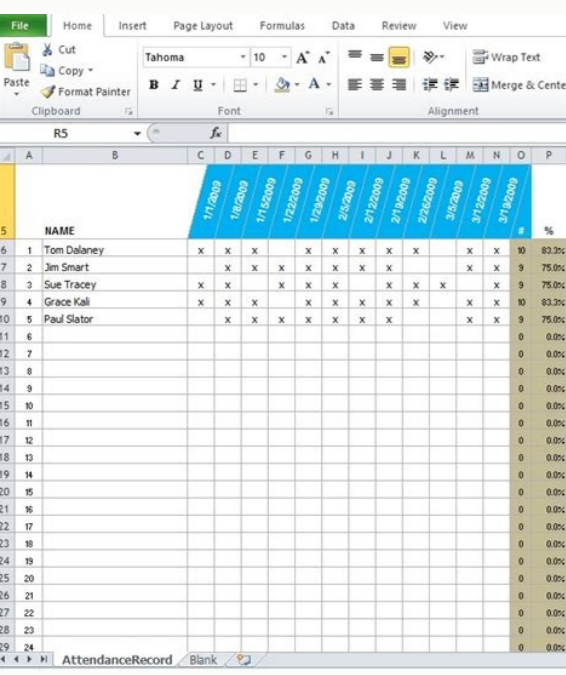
File Home Insert Page Layout Formulas Data Review View

Cut
Copy
Paste
Format Painter
Clipboard

Tahoma 10 A A
B I U
Font

Wrap Text
Merge & Cente
Alignment

R5 $f_x$

| | A | B | C | D | E | F | G | H | I | J | K | L | M | N | O | P |
|---|---|---|---|---|---|---|---|---|---|---|---|---|---|---|---|---|
| 5 | | NAME | 1/1/2009 | 1/8/2009 | 1/15/2009 | 1/22/2009 | 1/29/2009 | 2/5/2009 | 2/12/2009 | 2/19/2009 | 2/26/2009 | 3/5/2009 | 3/12/2009 | 3/19/2009 | # | % |
| 6 | 1 | Tom Dalaney | x | x | x | | x | x | x | x | x | | x | x | 10 | 83.3% |
| 7 | 2 | Jim Smart | | x | x | x | x | x | x | x | | | x | x | 9 | 75.0% |
| 8 | 3 | Sue Tracey | x | x | | x | x | x | | x | x | x | | x | 9 | 75.0% |
| 9 | 4 | Grace Kali | x | x | x | | x | x | x | x | x | | x | x | 10 | 83.3% |
| 10 | 5 | Paul Slator | | x | x | x | x | x | x | x | | | x | x | 9 | 75.0% |
| 11 | 6 | | | | | | | | | | | | | | 0 | 0.0% |
| 12 | 7 | | | | | | | | | | | | | | 0 | 0.0% |
| 13 | 8 | | | | | | | | | | | | | | 0 | 0.0% |
| 14 | 9 | | | | | | | | | | | | | | 0 | 0.0% |
| 15 | 10 | | | | | | | | | | | | | | 0 | 0.0% |
| 16 | 11 | | | | | | | | | | | | | | 0 | 0.0% |
| 17 | 12 | | | | | | | | | | | | | | 0 | 0.0% |
| 18 | 13 | | | | | | | | | | | | | | 0 | 0.0% |
| 19 | 14 | | | | | | | | | | | | | | 0 | 0.0% |
| 20 | 15 | | | | | | | | | | | | | | 0 | 0.0% |
| 21 | 16 | | | | | | | | | | | | | | 0 | 0.0% |
| 22 | 17 | | | | | | | | | | | | | | 0 | 0.0% |
| 23 | 18 | | | | | | | | | | | | | | 0 | 0.0% |
| 24 | 19 | | | | | | | | | | | | | | 0 | 0.0% |
| 25 | 20 | | | | | | | | | | | | | | 0 | 0.0% |
| 26 | 21 | | | | | | | | | | | | | | 0 | 0.0% |
| 27 | 22 | | | | | | | | | | | | | | 0 | 0.0% |
| 28 | 23 | | | | | | | | | | | | | | 0 | 0.0% |
| 29 | 24 | | | | | | | | | | | | | | 0 | 0.0% |

AttendanceRecord Blank